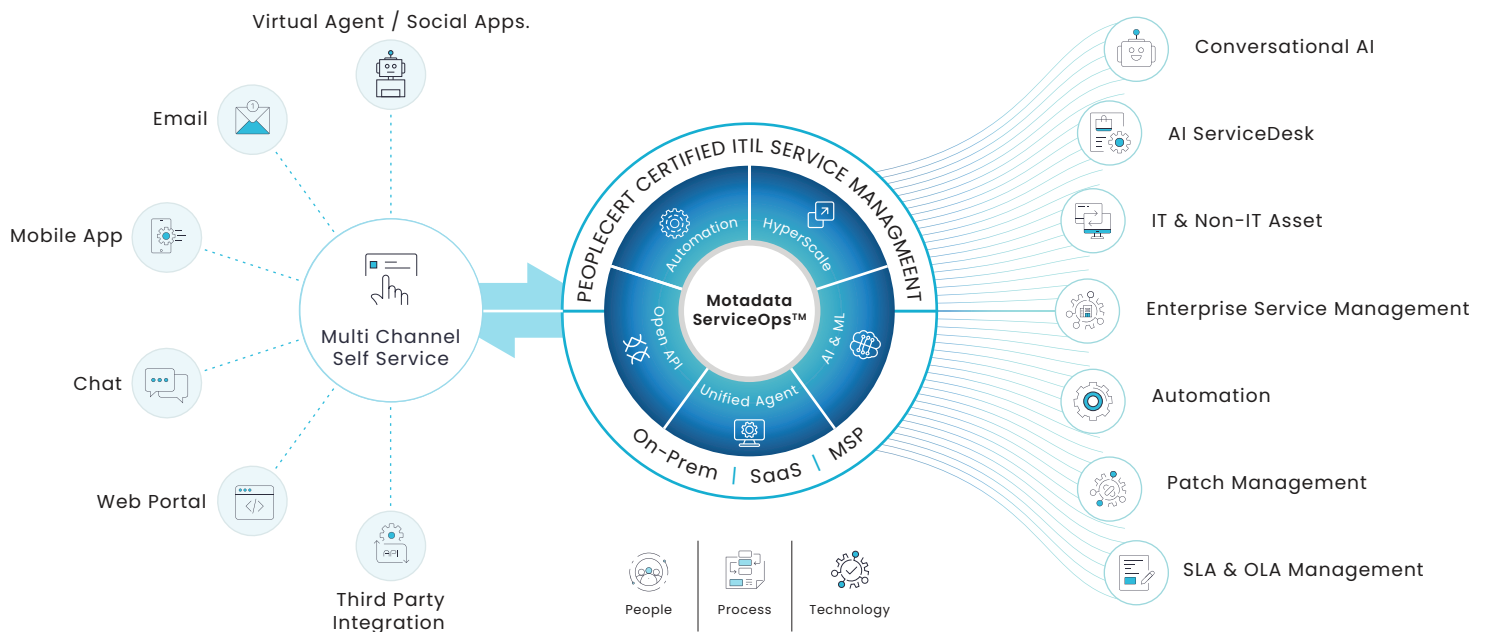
Virtual Agent / Social Apps.

Email

Mobile App

Chat

Web Portal

Third Party Integration

Multi Channel Self Service

PEOPLECERT CERTIFIED ITIL SERVICE MANAGMENT

Automation

HyperScale

AI & ML

Unified Agent

Open API

Motadata ServiceOps™

On-Prem | SaaS | MSP

People

Process

Technology

Conversational AI

AI ServiceDesk

IT & Non-IT Asset

Enterprise Service Management

Automation

Patch Management

SLA & OLA Management